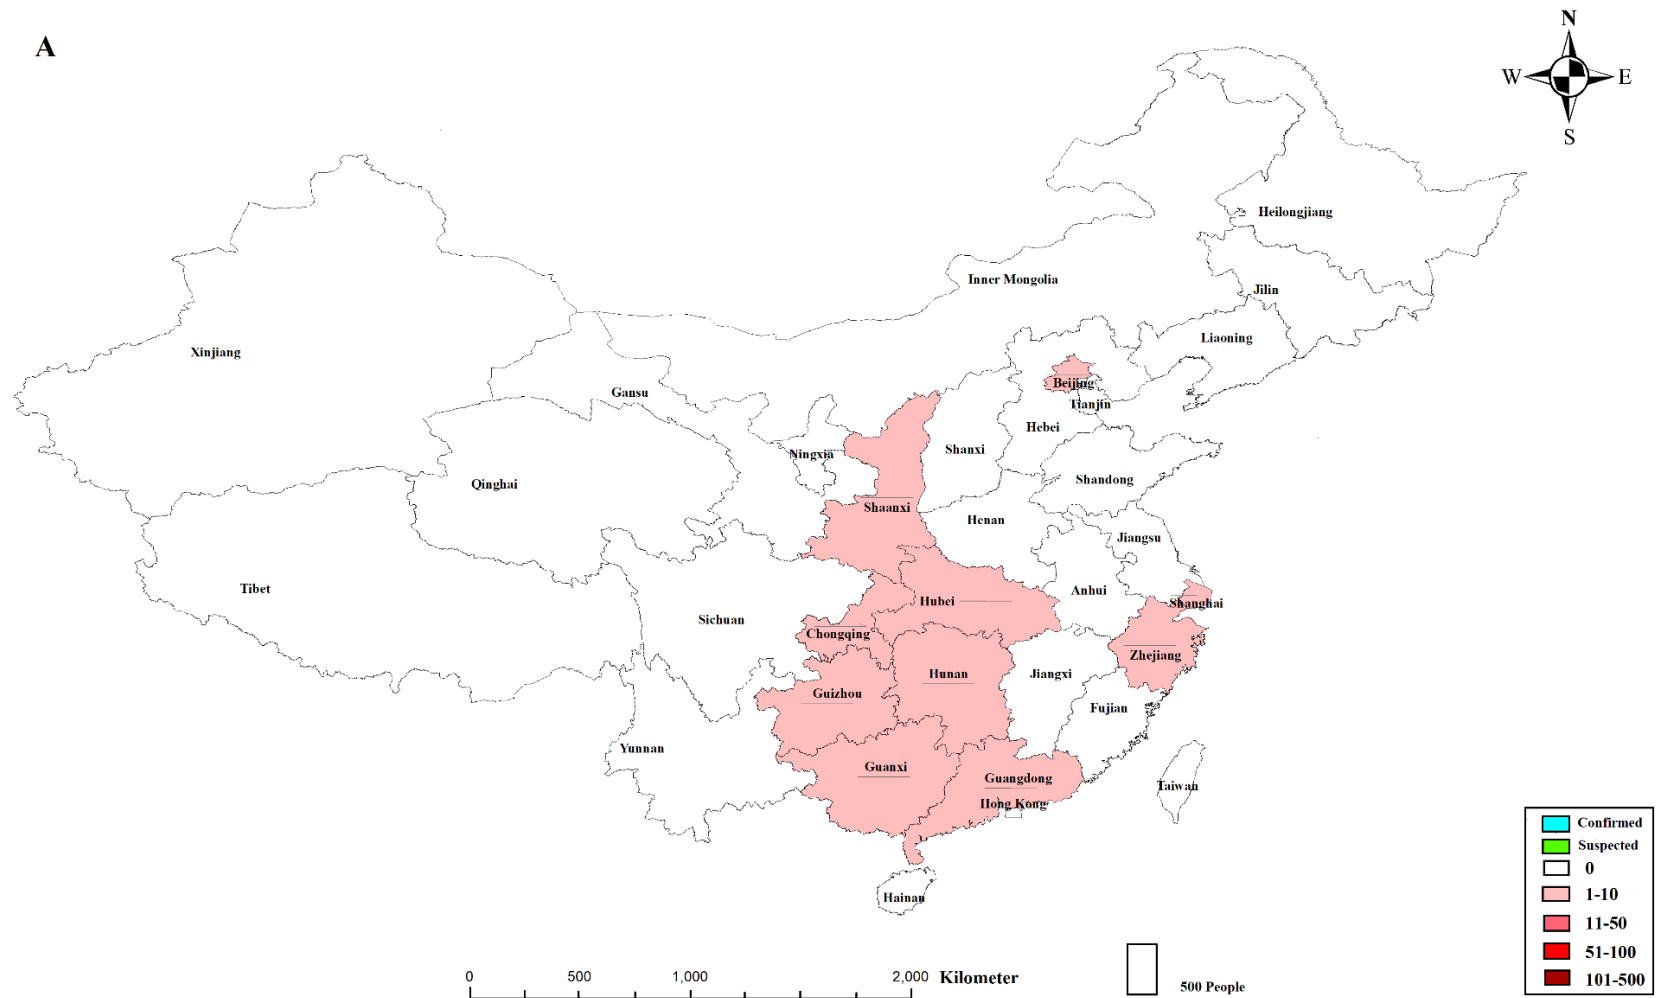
A

N
W
E
S

Heilongjiang
Inner Mongolia
Jilin
Liaoning
Xinjiang
Gansu
Beijing
Tianjin
Hebei
Ningxia
Shanxi
Qinghai
Shandong
Shaanxi
Henan
Jiangsu
Tibet
Anhui
Hubei
Shanghai
Sichuan
Chongqing
Zhejiang
Hunan
Jiangxi
Guizhou
Fujian
Yunnan
Guanxi
Guangdong
Taiwan
Hong Kong
Hainan

Confirmed
Suspected
0
1-10
11-50
51-100
101-500

0 500 1,000 2,000 Kilometer

500 People